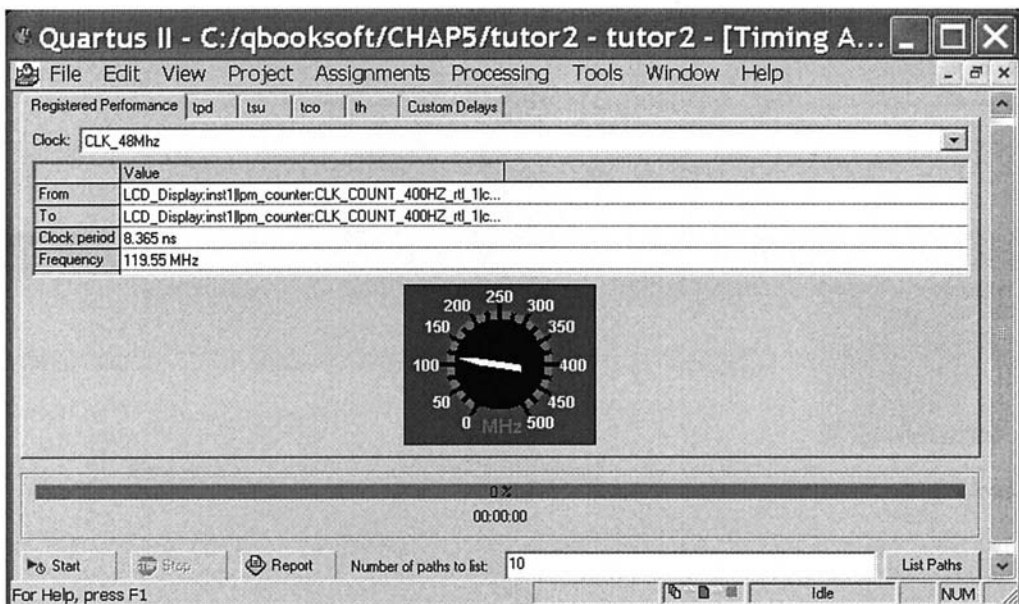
Quartus II - C:/qbooksoft/CHAP5/tutor2 - tutor2 - [Timing A...

File Edit View Project Assignments Processing Tools Window Help

Registered Performance | tpd | tsu | tco | th | Custom Delays

Clock: CLK_48Mhz

| | Value |
|---|---|
| From | LCD_Display:inst1\|lpm_counter:CLK_COUNT_400HZ_rtl_1\|c... |
| To | LCD_Display:inst1\|lpm_counter:CLK_COUNT_400HZ_rtl_1\|c... |
| Clock period | 8.365 ns |
| Frequency | 119.55 MHz |

200 250 300
150 350
100 400
50 450
0 MHz 500

0%
00:00:00

Start Stop Report Number of paths to list: 10 List Paths

For Help, press F1 Idle NUM